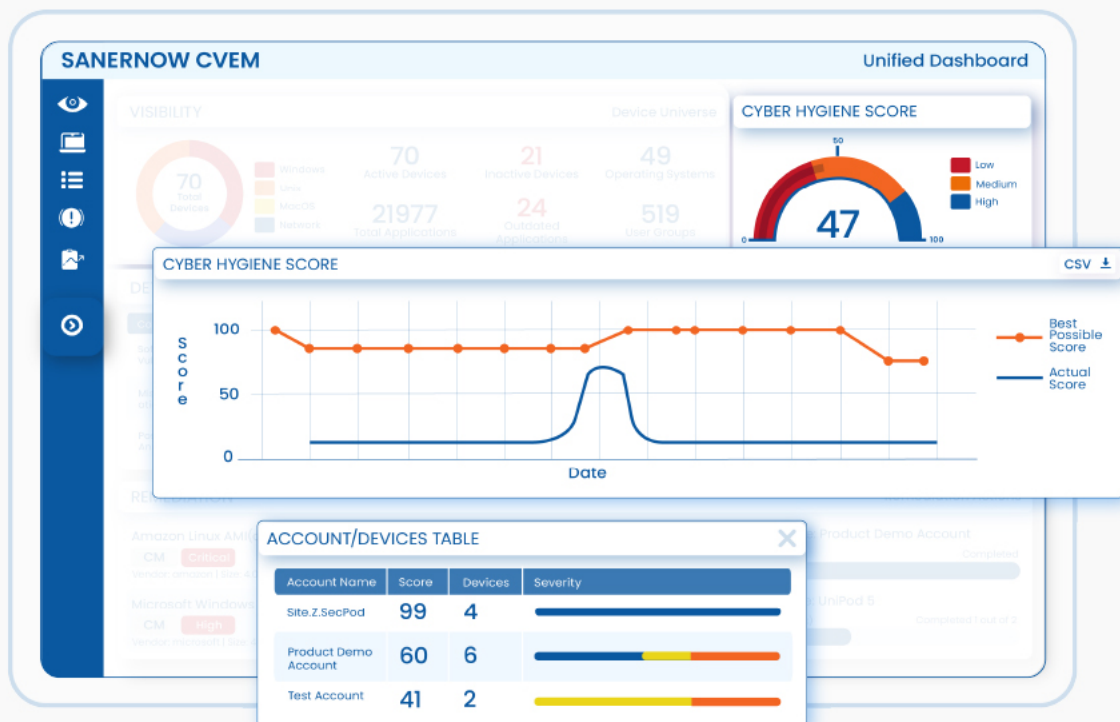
SANERNOW CVEM

Unified Dashboard

VISIBILITY

Device Universe

70 Total Devices

Windows

Linux

MacOS

Network

70 Active Devices

21 Inactive Devices

49 Operating Systems

21977 Total Applications

24 Outdated Applications

519 User Groups

CYBER HYGIENE SCORE

50

0

100

47

Low

Medium

High

CYBER HYGIENE SCORE

CSV

100

50

0

Score

Date

Best Possible Score

Actual Score

Amazon Linux AMI

CM Critical

Microsoft Windows

CM High

Product Demo Account

Completed

UniPod 5

Completed 1 out of 5

ACCOUNT/DEVICES TABLE

| Account Name | Score | Devices | Severity |
|---|---|---|---|
| Site.Z.SecPod | 99 | 4 | |
| Product Demo Account | 60 | 6 | |
| Test Account | 41 | 2 | |